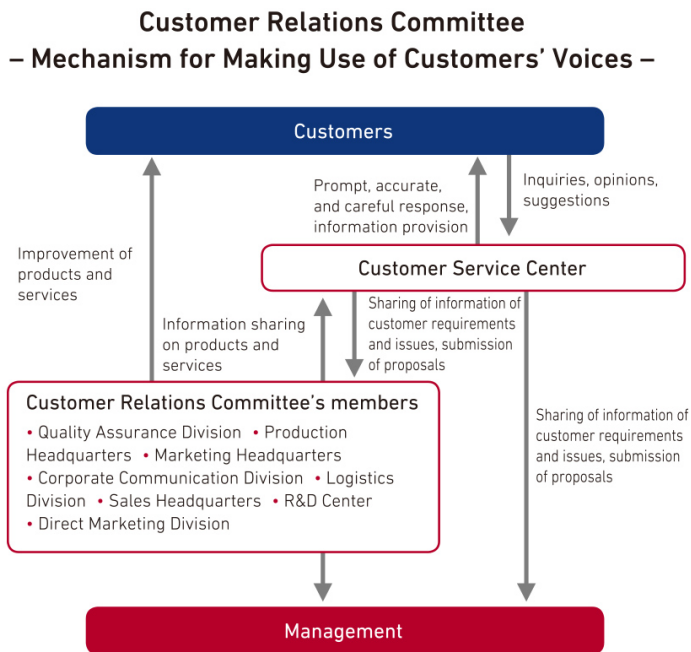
Customer Relations Committee
– Mechanism for Making Use of Customers' Voices –

Customers

Prompt, accurate, and careful response, information provision

Inquiries, opinions, suggestions

Improvement of products and services

Customer Service Center

Information sharing on products and services

Sharing of information of customer requirements and issues, submission of proposals

Customer Relations Committee's members
• Quality Assurance Division • Production Headquarters • Marketing Headquarters • Corporate Communication Division • Logistics Division • Sales Headquarters • R&D Center • Direct Marketing Division

Sharing of information of customer requirements and issues, submission of proposals

Management